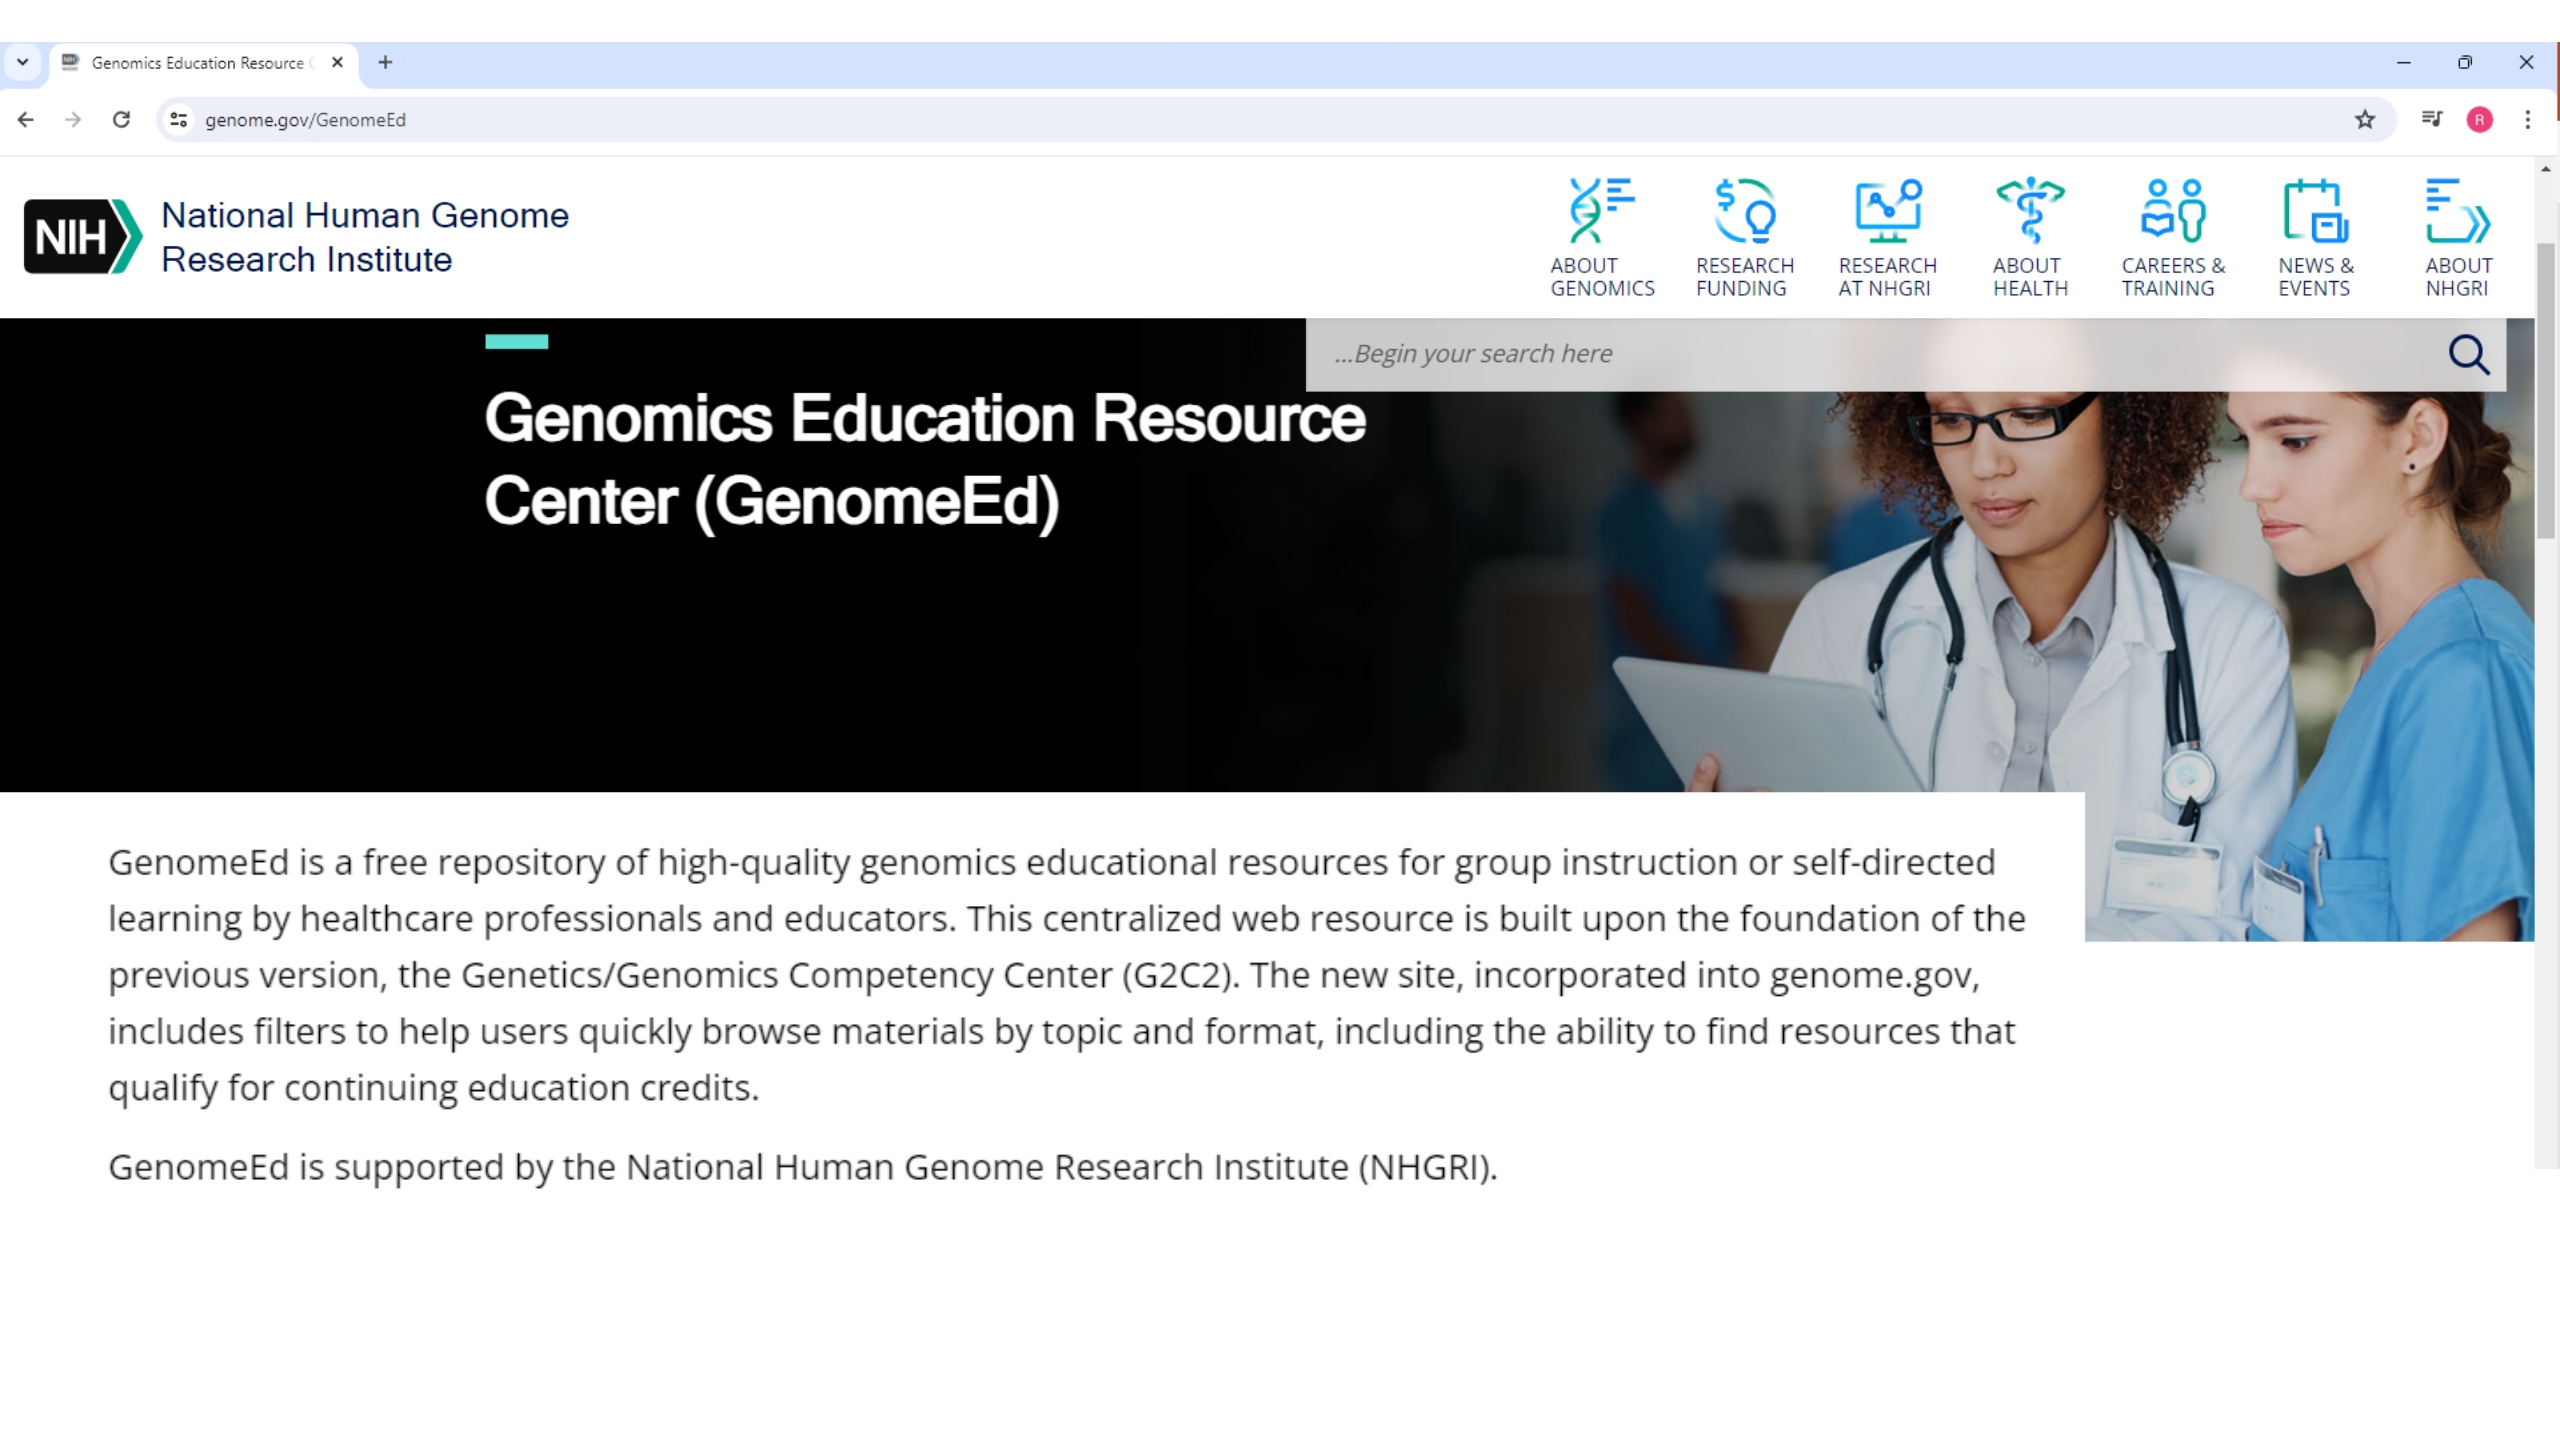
Genomics Education Resource C

genome.gov/GenomeEd

NIH National Human Genome Research Institute

ABOUT GENOMICS

RESEARCH FUNDING

RESEARCH AT NHGRI

ABOUT HEALTH

CAREERS & TRAINING

NEWS & EVENTS

ABOUT NHGRI

...Begin your search here

Genomics Education Resource Center (GenomeEd)

GenomeEd is a free repository of high-quality genomics educational resources for group instruction or self-directed learning by healthcare professionals and educators. This centralized web resource is built upon the foundation of the previous version, the Genetics/Genomics Competency Center (G2C2). The new site, incorporated into genome.gov, includes filters to help users quickly browse materials by topic and format, including the ability to find resources that qualify for continuing education credits.

GenomeEd is supported by the National Human Genome Research Institute (NHGRI).